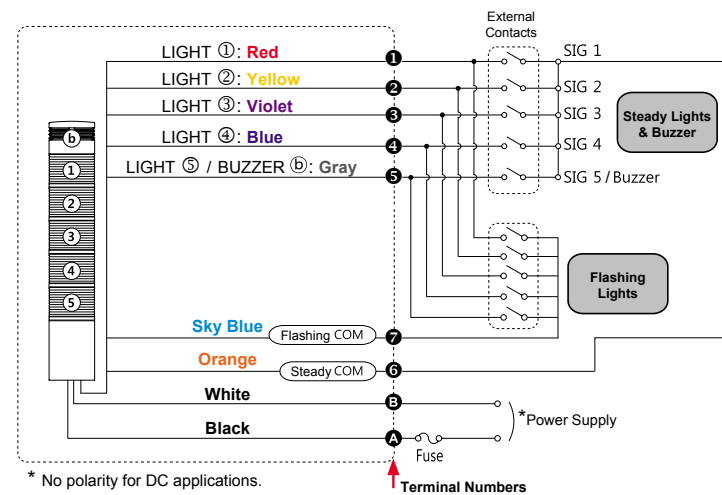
External Contacts

LIGHT ①: Red
LIGHT ②: Yellow
LIGHT ③: Violet
LIGHT ④: Blue
LIGHT ⑤ / BUZZER ⓑ: Gray

❶
❷
❸
❹
❺

SIG 1
SIG 2
SIG 3
SIG 4
SIG 5 / Buzzer

Steady Lights & Buzzer

ⓑ
①
②
③
④
⑤

Flashing Lights

Sky Blue
Flashing COM
❼

Orange
Steady COM
❻

White
Ⓑ

Black
Ⓐ

Fuse

*Power Supply

* No polarity for DC applications.

Terminal Numbers